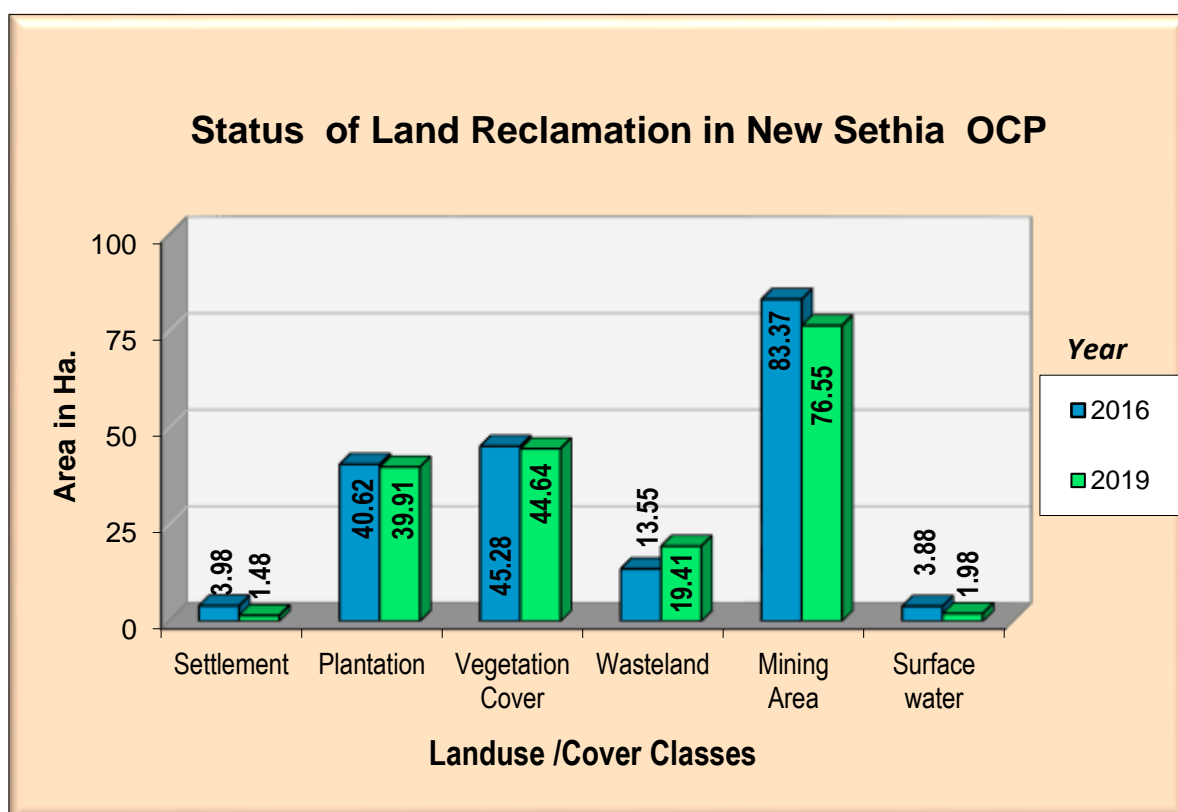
Status of Land Reclamation in New Sethia OCP

Area in Ha.

100
75
50
25
0

3.98
1.48
40.62
39.91
45.28
44.64
13.55
19.41
83.37
76.55
3.88
1.98

Settlement
Plantation
Vegetation Cover
Wasteland
Mining Area
Surface water

Landuse /Cover Classes

Year
2016
2019